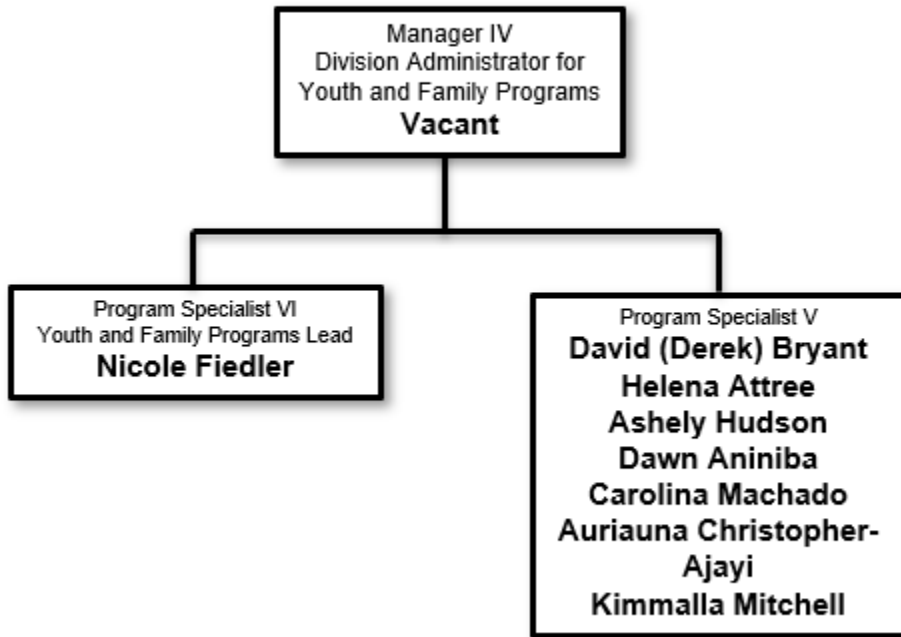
Manager IV
Division Administrator for Youth and Family Programs
Vacant

Program Specialist VI
Youth and Family Programs Lead
Nicole Fiedler

Program Specialist V
David (Derek) Bryant
Helena Attree
Ashely Hudson
Dawn Aniniba
Carolina Machado
Auriauna Christopher-Ajayi
Kimmalla Mitchell